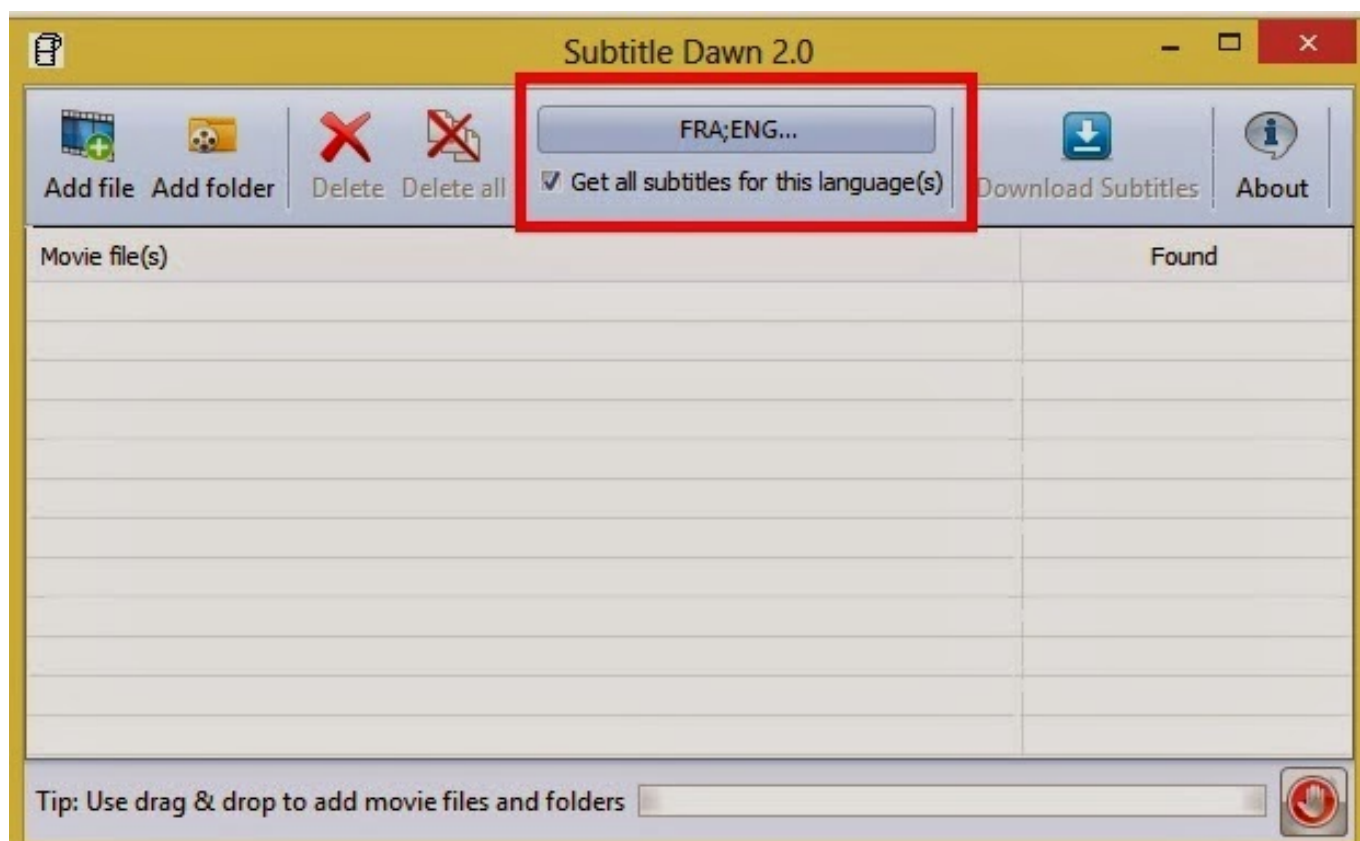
Subtitle Dawn 2.0

Add file Add folder Delete Delete all

FRA;ENG...

Get all subtitles for this language(s)

Download Subtitles About

| Movie file(s) | Found |
|---|---|

Tip: Use drag & drop to add movie files and folders